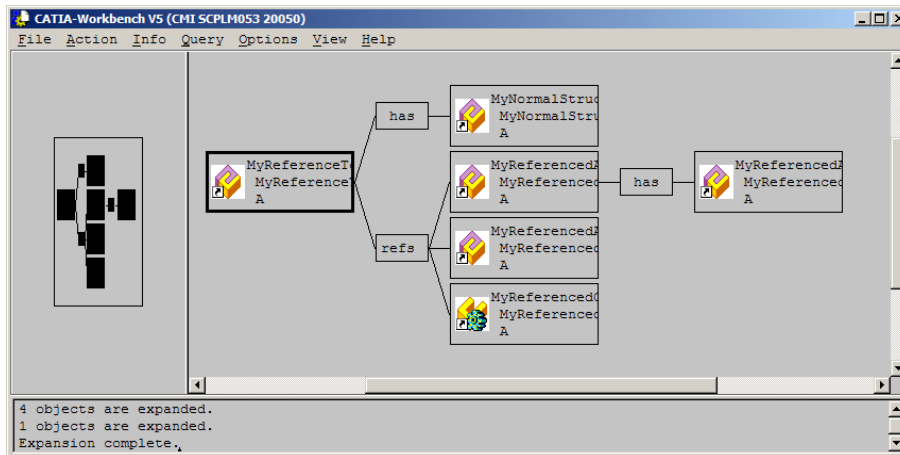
CATIA-Workbench V5 (CMI SCPLM053 20050)

File Action Info Query Options View Help

MyReferenceT
MyReference
A

has

refs

MyNormalStruc
MyNormalStru
A

MyReferencedA
MyReferenced
A

has

MyReferencedA
MyReferenced
A

MyReferencedA
MyReferenced
A

MyReferencedO
MyReferenced
A

4 objects are expanded.
1 objects are expanded.
Expansion complete.